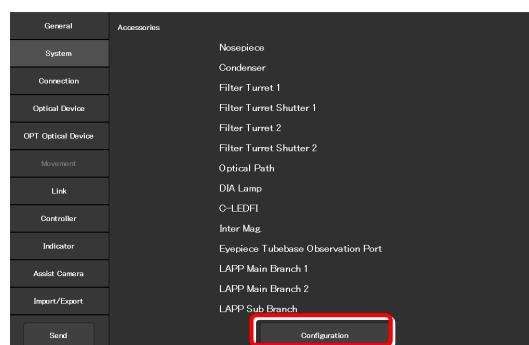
General
System
Connection
Optical Device
OPT Optical Device
Movement
Link
Controller
Indicator
Assist Camera
Import/Export
Send

Accessories
Nosepiece
Condenser
Filter Turret 1
Filter Turret Shutter 1
Filter Turret 2
Filter Turret Shutter 2
Optical Path
DIA Lamp
C-LEDFI
Inter Mag.
Eyepiece Tubebase Observation Port
LAPP Main Branch 1
LAPP Main Branch 2
LAPP Sub Branch
Configuration